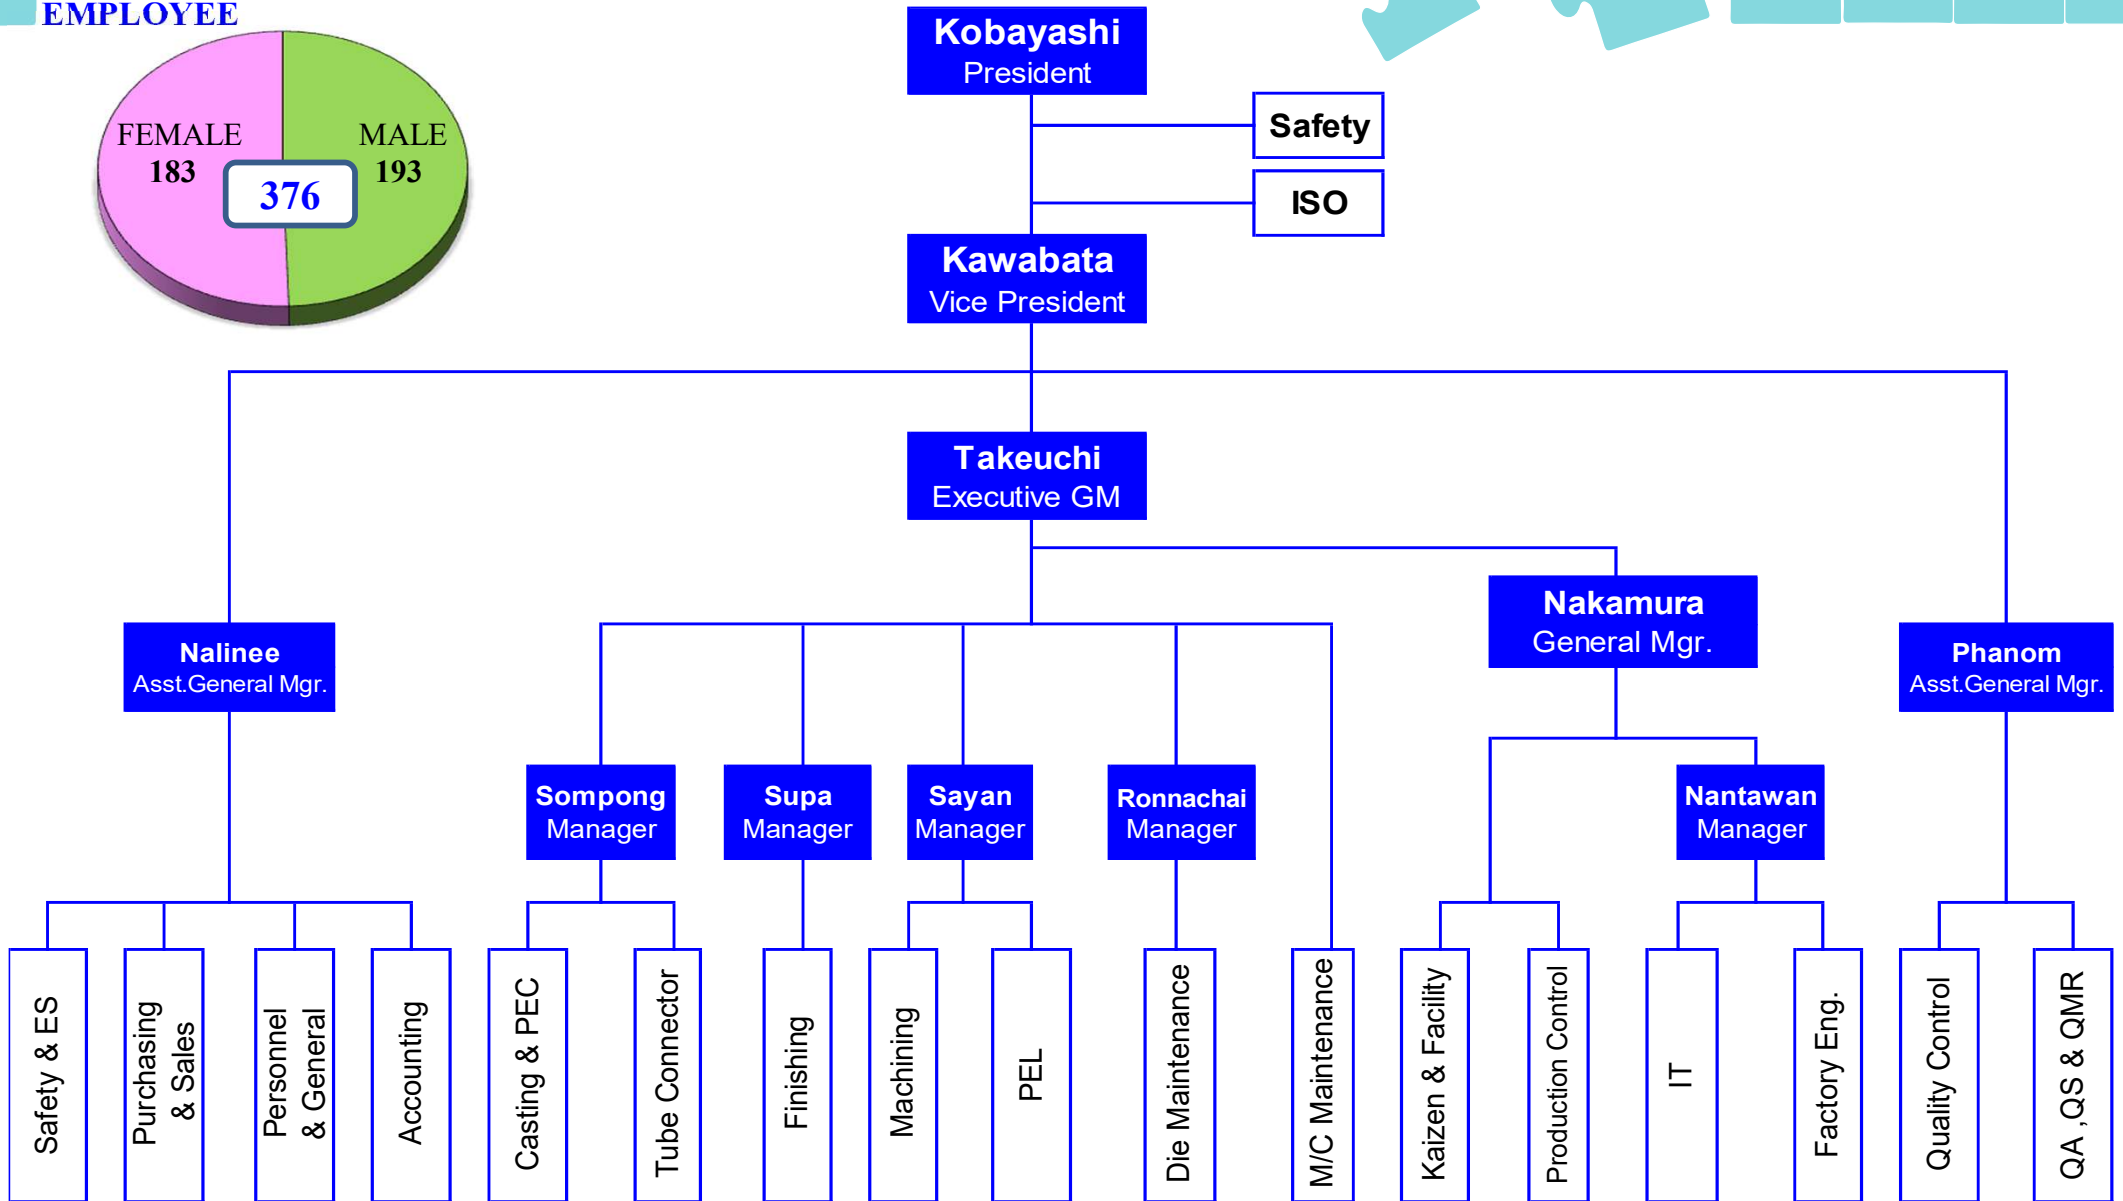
EMPLOYEE

FEMALE
183

MALE
193

376

Kobayashi
President

Safety

ISO

Kawabata
Vice President

Takeuchi
Executive GM

Nalinee
Asst.General Mgr.

Nakamura
General Mgr.

Phanom
Asst.General Mgr.

Sompong
Manager

Supa
Manager

Sayan
Manager

Ronnachai
Manager

Nantawan
Manager

Safety & ES

Purchasing & Sales

Personnel & General

Accounting

Casting & PEC

Tube Connector

Finishing

Machining

PEL

Die Maintenance

M/C Maintenance

Kaizen & Facility

Production Control

IT

Factory Eng.

Quality Control

QA ,QS & QMR